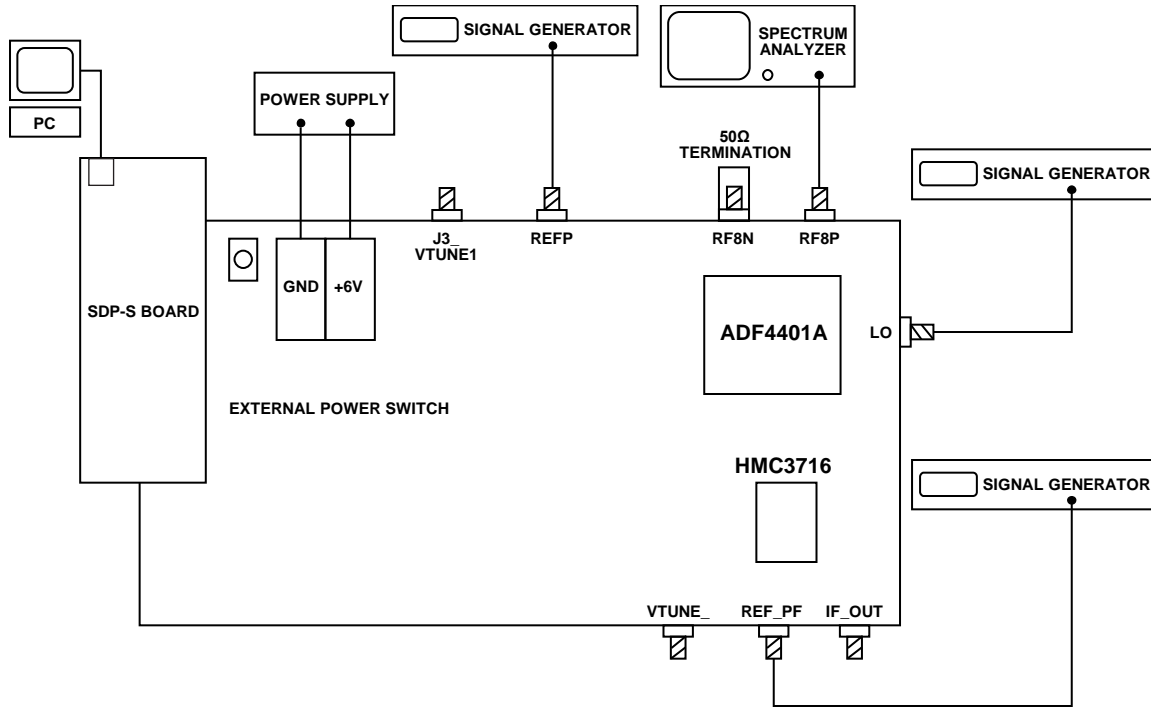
PC

POWER SUPPLY

SIGNAL GENERATOR

SPECTRUM ANALYZER

50Ω TERMINATION

SIGNAL GENERATOR

J3_ VTUNE1

REFP

RF8N

RF8P

GND

+6V

SDP-S BOARD

ADF4401A

LO

EXTERNAL POWER SWITCH

HMC3716

SIGNAL GENERATOR

VTUNE_

REF_PF

IF_OUT